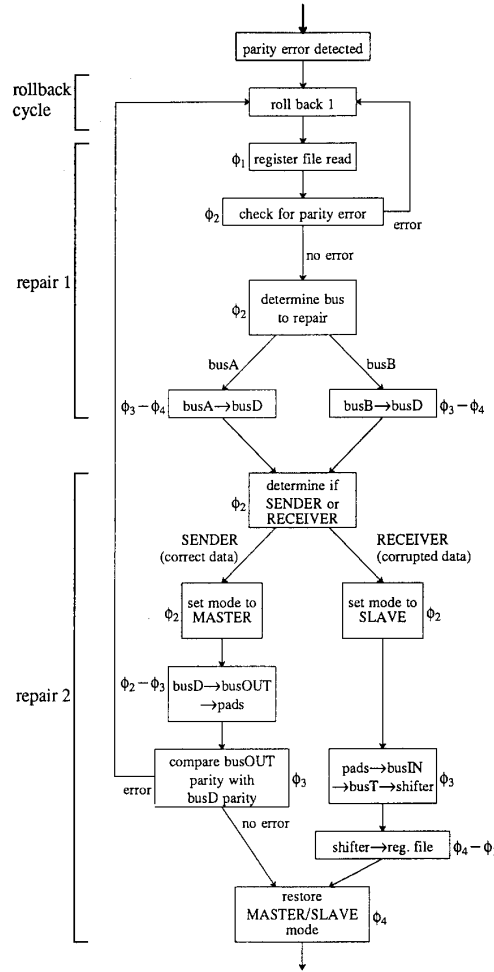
parity error detected

rollback cycle

roll back 1

$\phi_1$ register file read

$\phi_2$ check for parity error

error

no error

repair 1

$\phi_2$ determine bus to repair

busA

busB

$\phi_3 - \phi_4$ busA→busD

busB→busD $\phi_3 - \phi_4$

repair 2

$\phi_2$ determine if SENDER or RECEIVER

SENDER (correct data)

RECEIVER (corrupted data)

$\phi_2$ set mode to MASTER

set mode to SLAVE $\phi_2$

$\phi_2 - \phi_3$ busD→busOUT →pads

error

compare busOUT parity with busD parity $\phi_3$

pads→busIN →busT→shifter $\phi_3$

no error

shifter→reg. file $\phi_4 - \phi$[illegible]

restore MASTER/SLAVE mode $\phi_4$